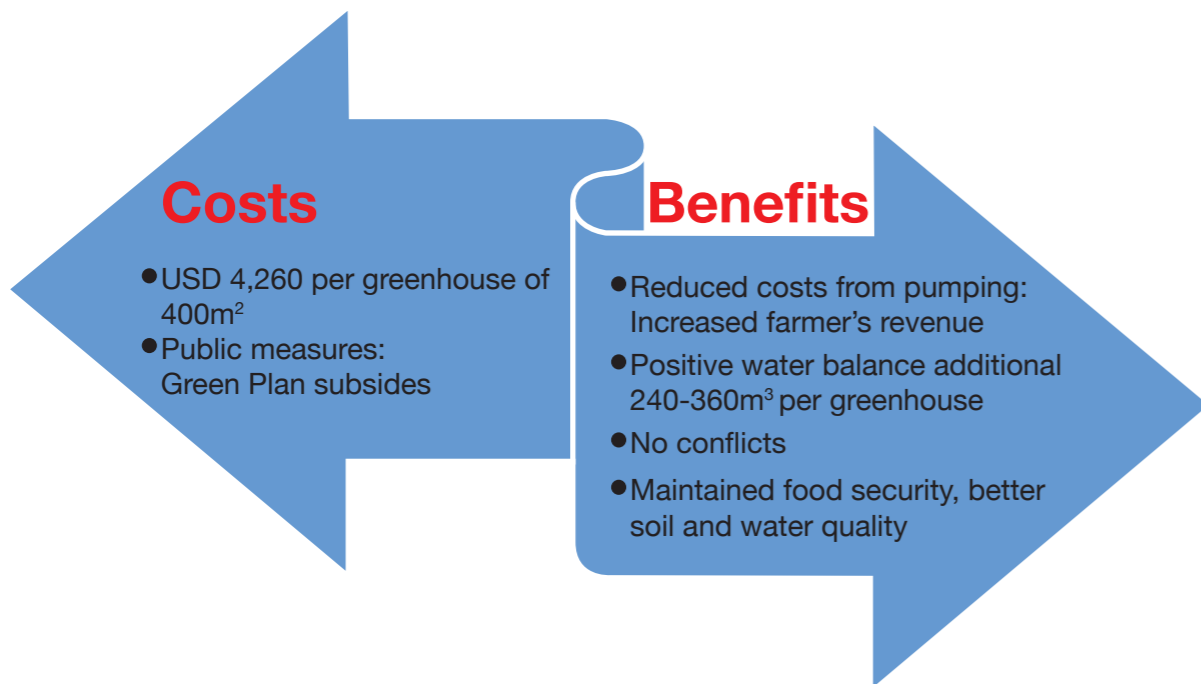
Costs

- USD 4,260 per greenhouse of $400m^2$
- Public measures: Green Plan subsides

Benefits

- Reduced costs from pumping: Increased farmer's revenue
- Positive water balance additional $240\text{-}360m^3$ per greenhouse
- No conflicts
- Maintained food security, better soil and water quality